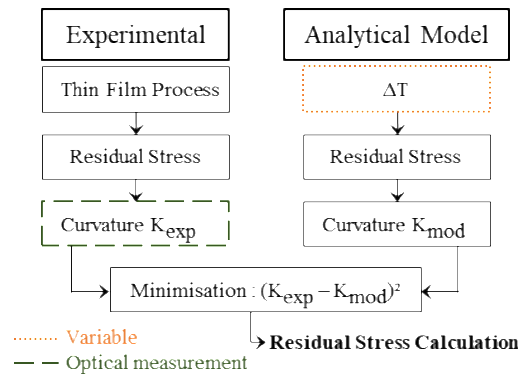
Experimental

Analytical Model

Thin Film Process

$\Delta T$

Residual Stress

Residual Stress

Curvature $K_{exp}$

Curvature $K_{mod}$

Minimisation : $(K_{exp} - K_{mod})^2$

Variable

Optical measurement

**Residual Stress Calculation**